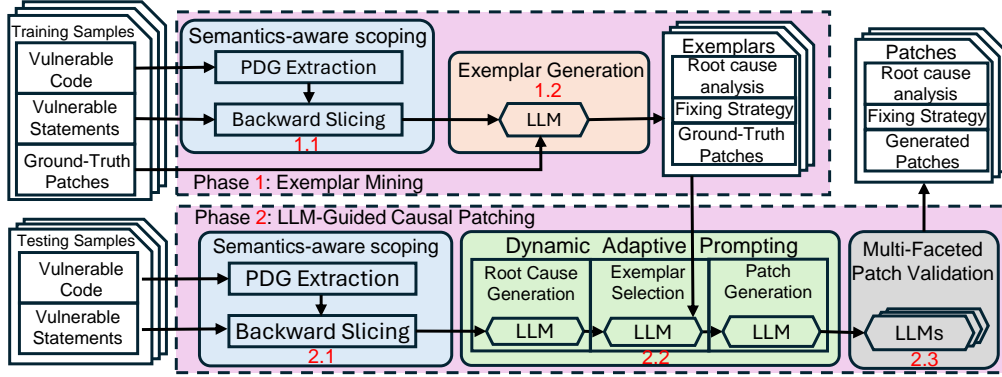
Training Samples
Vulnerable Code
Vulnerable Statements
Ground-Truth Patches

Semantics-aware scoping
PDG Extraction
Backward Slicing
1.1

Exemplar Generation
1.2
LLM

Exemplars
Root cause analysis
Fixing Strategy
Ground-Truth Patches

Patches
Root cause analysis
Fixing Strategy
Generated Patches

Phase 1: Exemplar Mining

Phase 2: LLM-Guided Causal Patching

Testing Samples
Vulnerable Code
Vulnerable Statements

Semantics-aware scoping
PDG Extraction
Backward Slicing
2.1

Dynamic Adaptive Prompting
Root Cause Generation
LLM
Exemplar Selection
LLM
Patch Generation
LLM
2.2

Multi-Faceted Patch Validation
LLMs
2.3